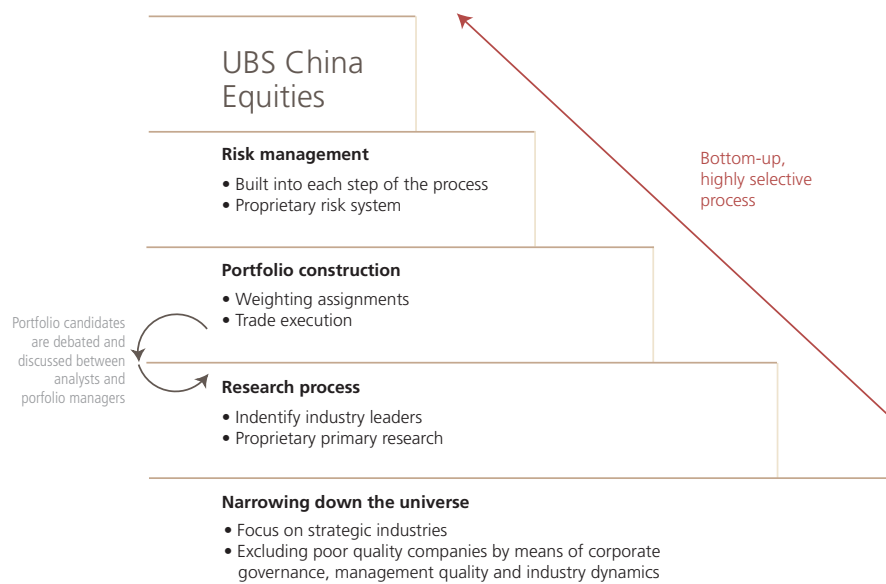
UBS China Equities

Risk management
• Built into each step of the process
• Proprietary risk system

Portfolio construction
• Weighting assignments
• Trade execution

Research process
• Indentify industry leaders
• Proprietary primary research

Narrowing down the universe
• Focus on strategic industries
• Excluding poor quality companies by means of corporate governance, management quality and industry dynamics

Portfolio candidates are debated and discussed between analysts and porfolio managers

Bottom-up, highly selective process